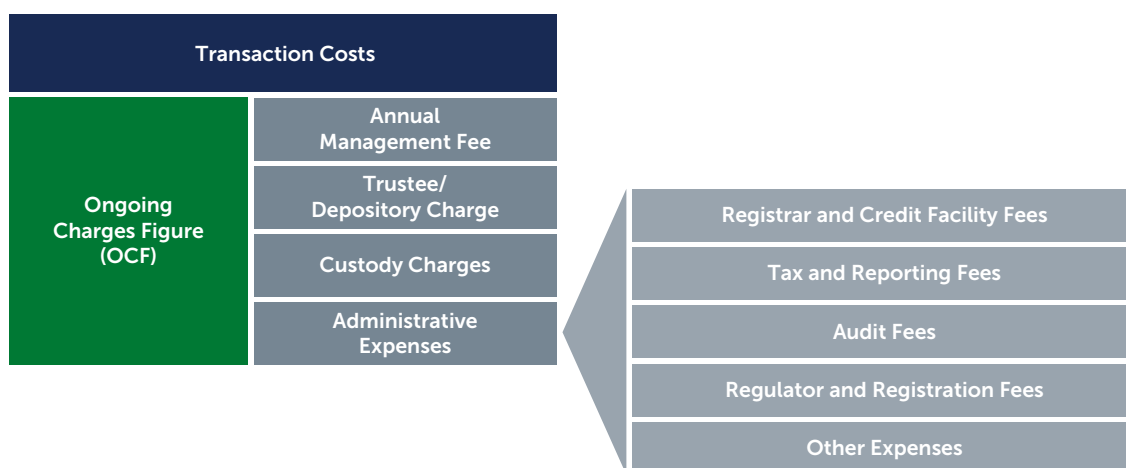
Transaction Costs

Ongoing Charges Figure (OCF)

Annual Management Fee

Trustee/ Depository Charge

Custody Charges

Administrative Expenses

Registrar and Credit Facility Fees

Tax and Reporting Fees

Audit Fees

Regulator and Registration Fees

Other Expenses